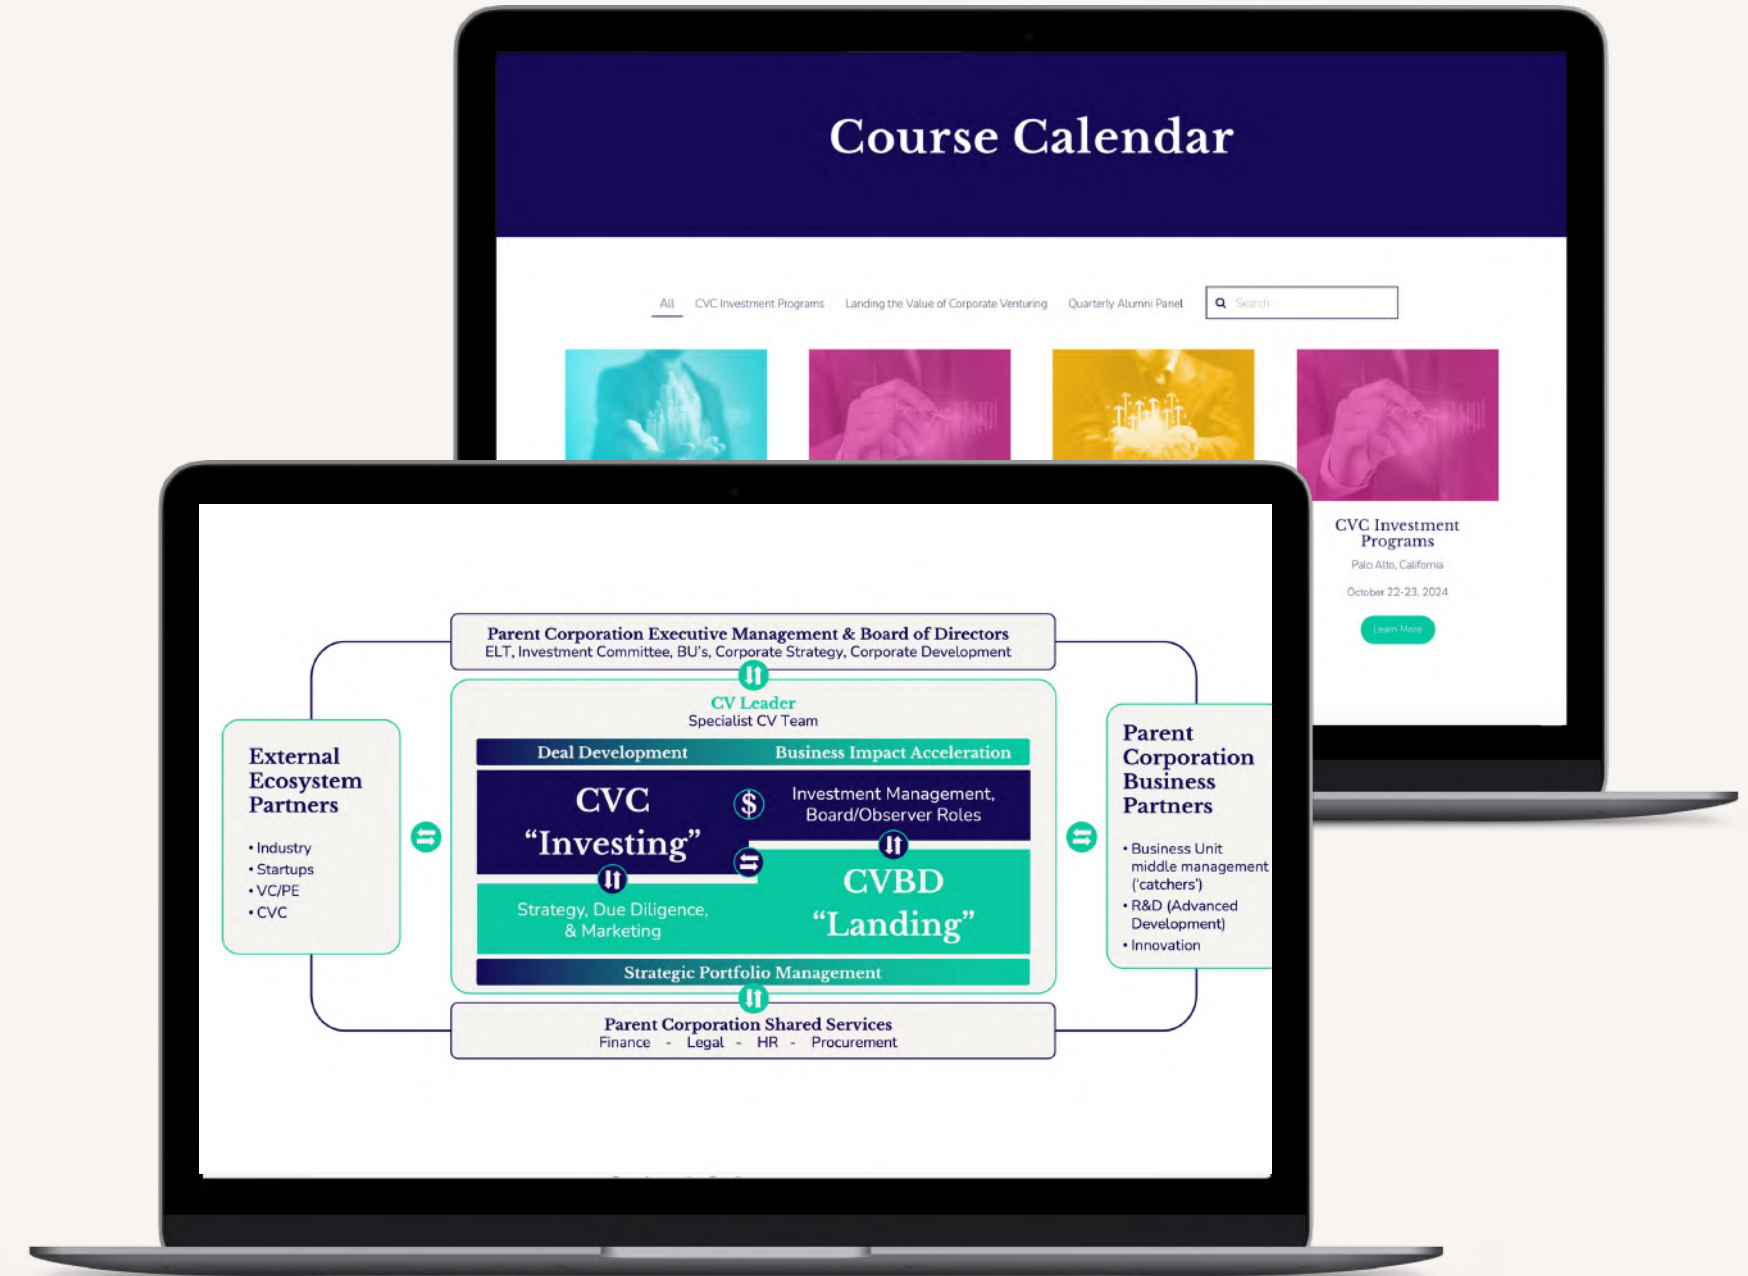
Course Calendar

All CVC Investment Programs Landing the Value of Corporate Venturing Quarterly Alumni Panel Search

CVC Investment Programs

Palo Alto, California

October 22-23, 2024

Learn More

Parent Corporation Executive Management & Board of Directors
ELT, Investment Committee, BU's, Corporate Strategy, Corporate Development

CV Leader
Specialist CV Team

Deal Development Business Impact Acceleration

CVC "Investing"

Investment Management, Board/Observer Roles

Strategy, Due Diligence, & Marketing

CVBD "Landing"

Strategic Portfolio Management

External Ecosystem Partners

• Industry
• Startups
• VC/PE
• CVC

Parent Corporation Business Partners

• Business Unit middle management ('catchers')
• R&D (Advanced Development)
• Innovation

Parent Corporation Shared Services
Finance - Legal - HR - Procurement